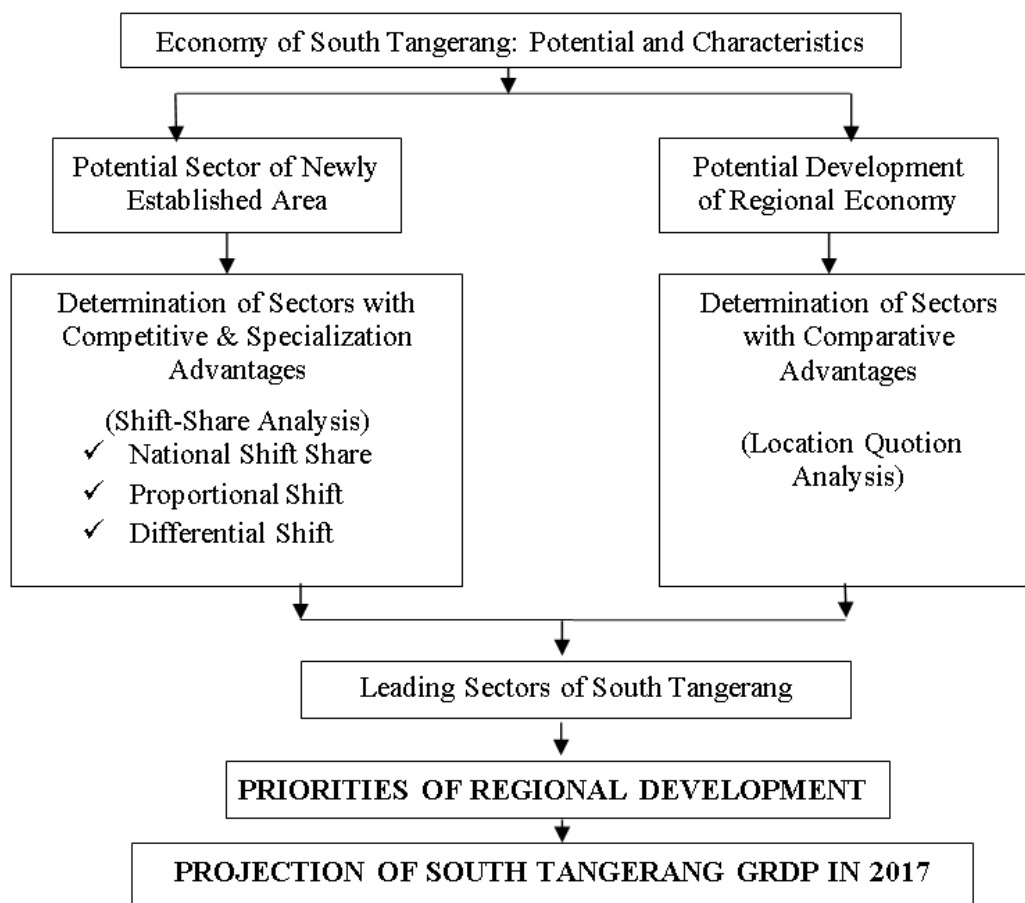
Economy of South Tangerang: Potential and Characteristics

Potential Sector of Newly Established Area

Potential Development of Regional Economy

Determination of Sectors with Competitive & Specialization Advantages

(Shift-Share Analysis)
✓ National Shift Share
✓ Proportional Shift
✓ Differential Shift

Determination of Sectors with Comparative Advantages

(Location Quotion Analysis)

Leading Sectors of South Tangerang

PRIORITIES OF REGIONAL DEVELOPMENT

PROJECTION OF SOUTH TANGERANG GRDP IN 2017